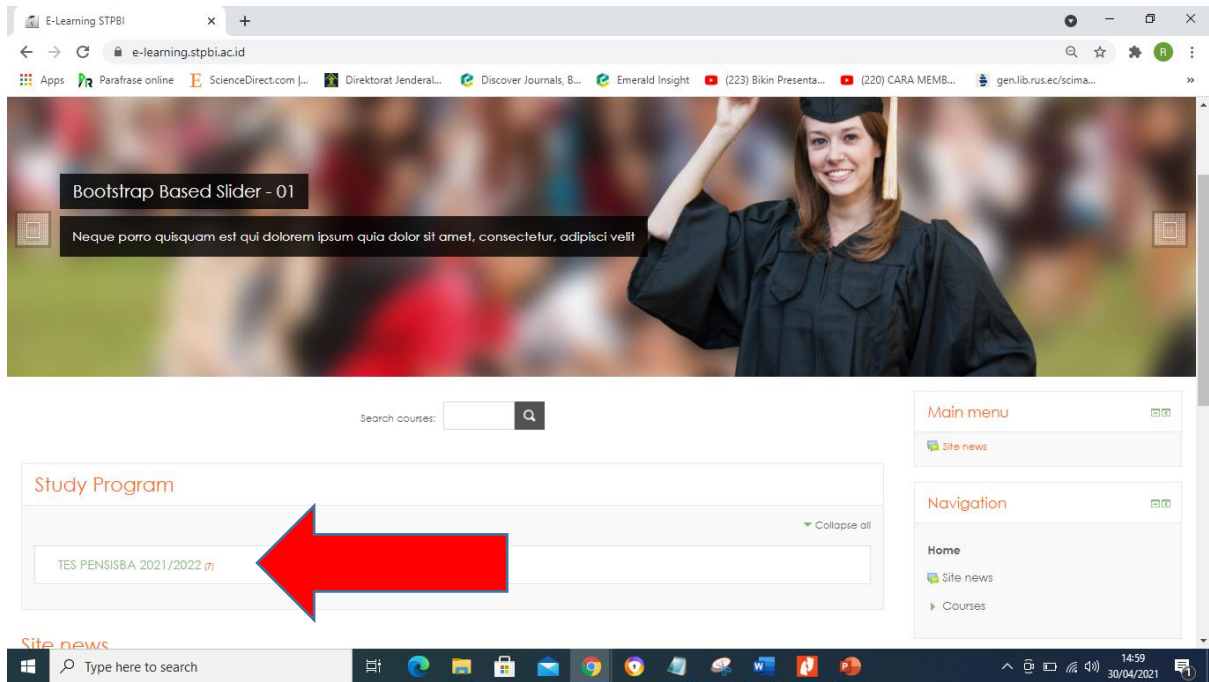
E-Learning STPBI × +

e-learning.stpbi.ac.id

Apps Parafrase online ScienceDirect.com |... Direktorat Jenderal... Discover Journals, B... Emerald Insight (223) Bikin Presenta... (220) CARA MEMB... gen.lib.rus.ec/scima...

Bootstrap Based Slider - 01

Neque porro quisquam est qui dolorem ipsum quia dolor sit amet, consectetur, adipisci velit

Search courses:

Study Program

Collapse all

TES PENSISBA 2021/2022 (7)

Site news

Main menu

Site news

Navigation

Home

Site news

Courses

Type here to search

14:59
30/04/2021